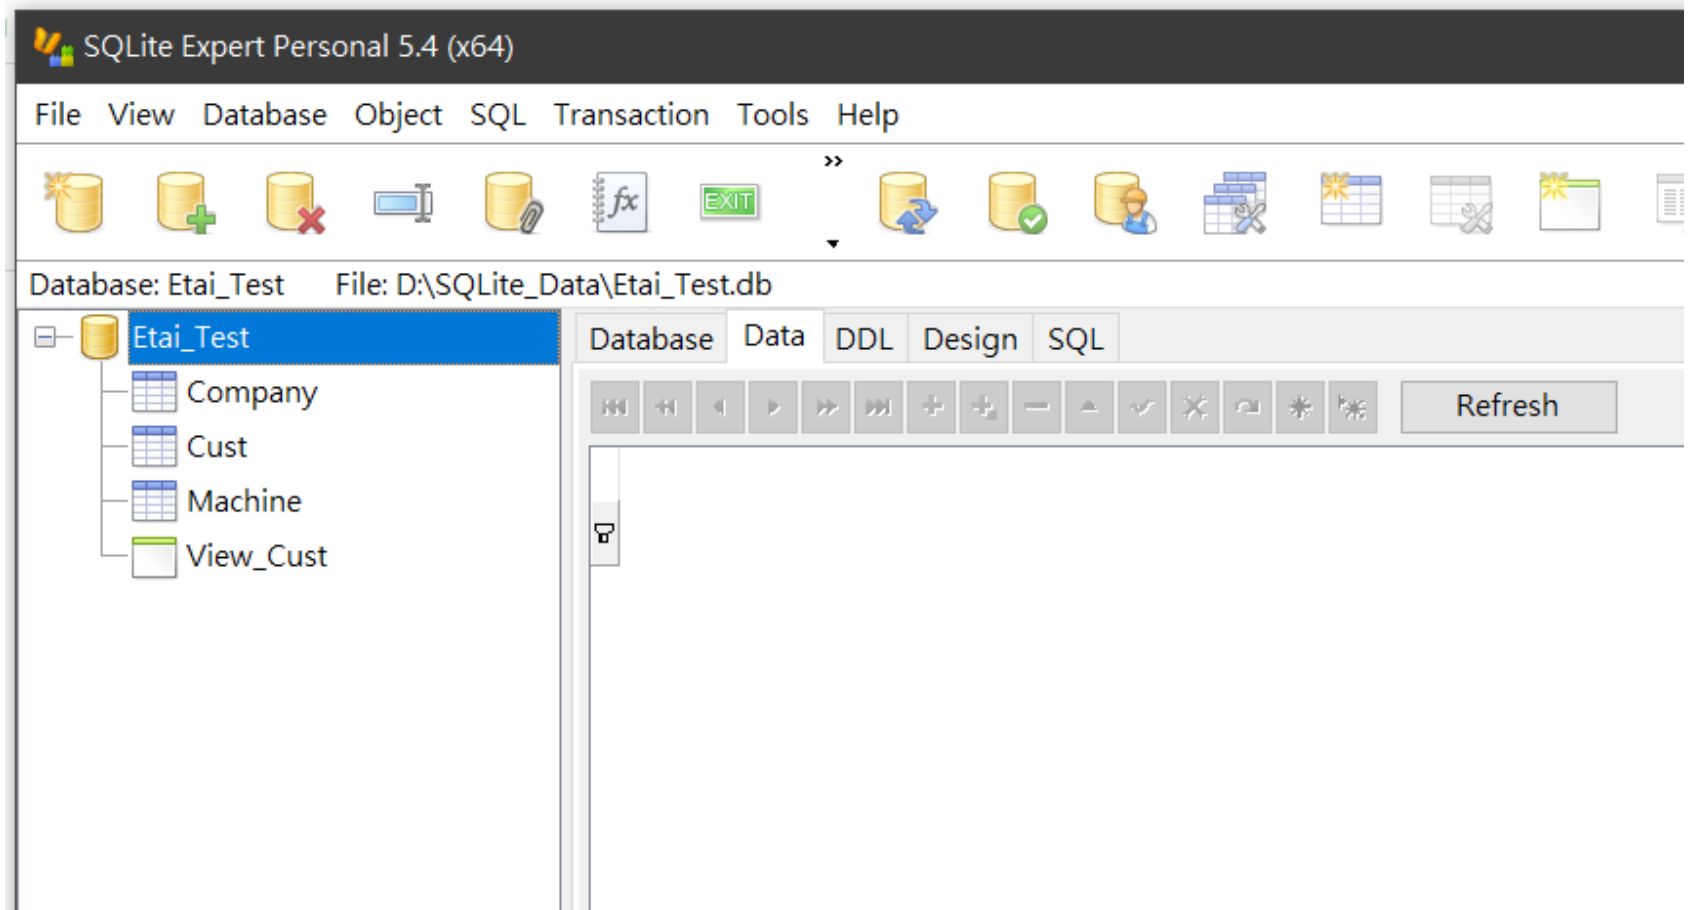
SQLite Expert Personal 5.4 (x64)

File View Database Object SQL Transaction Tools Help

EXIT

Database: Etai_Test File: D:\SQLite_Data\Etai_Test.db

Etai_Test
Company
Cust
Machine
View_Cust

Database Data DDL Design SQL

Refresh